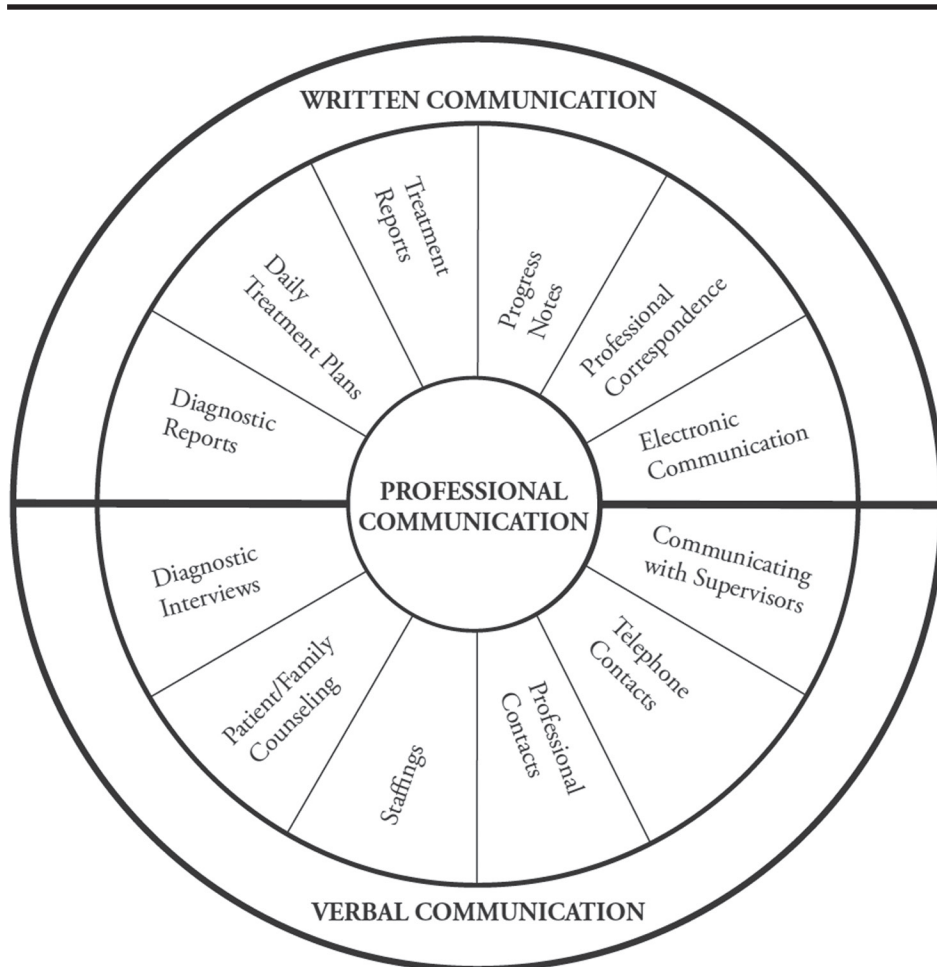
WRITTEN COMMUNICATION

Diagnostic Reports

Daily Treatment Plans

Treatment Reports

Progress Notes

Professional Correspondence

Electronic Communication

PROFESSIONAL COMMUNICATION

Diagnostic Interviews

Patient/Family Counseling

Staffings

Professional Contacts

Telephone Contacts

Communicating with Supervisors

VERBAL COMMUNICATION